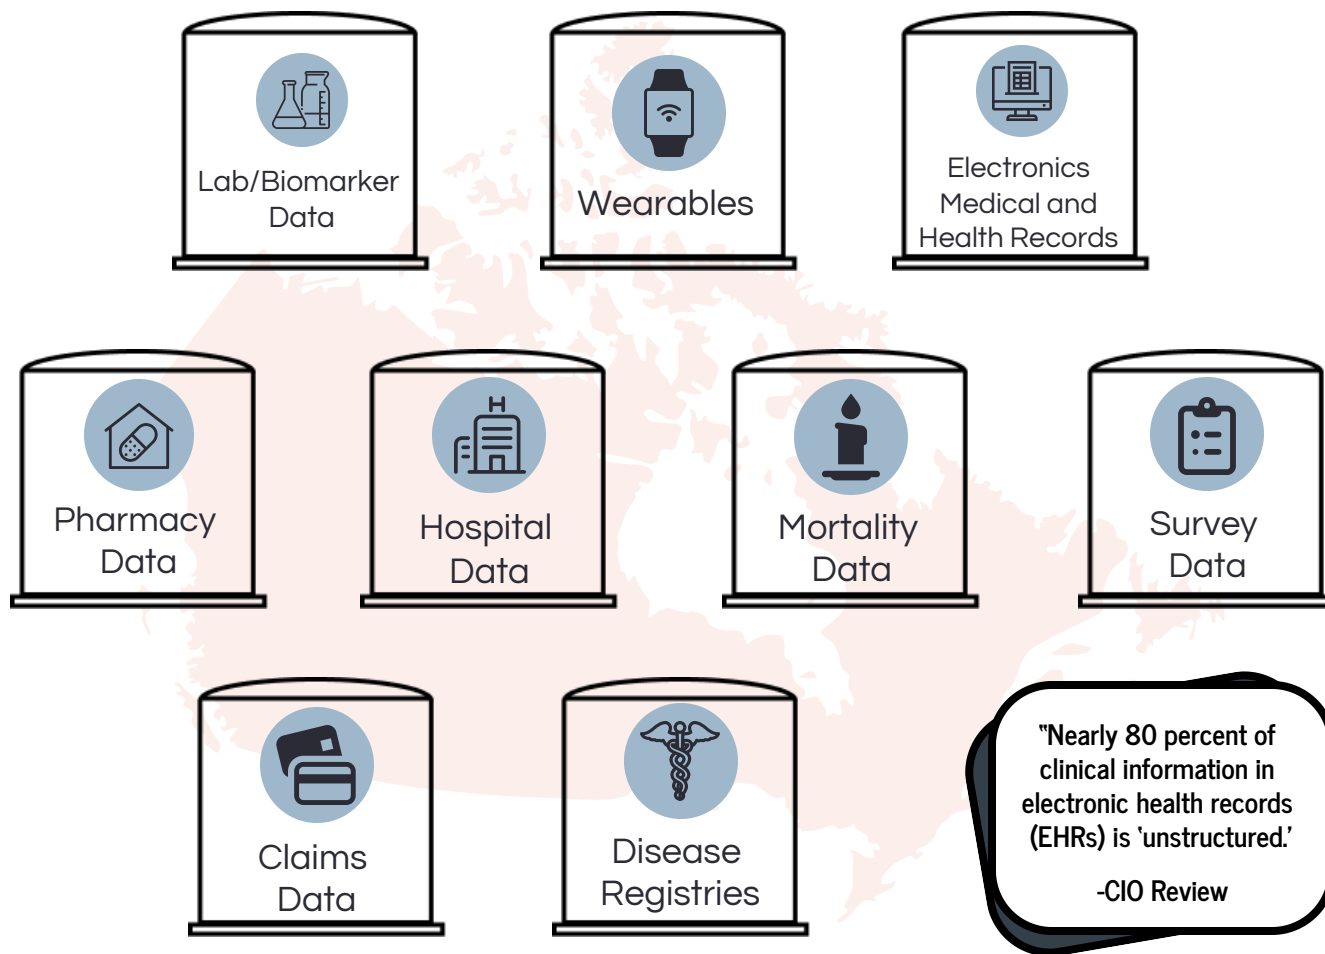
Lab/Biomarker Data

Wearables

Electronics Medical and Health Records

Pharmacy Data

Hospital Data

Mortality Data

Survey Data

Claims Data

Disease Registries

"Nearly 80 percent of clinical information in electronic health records (EHRs) is 'unstructured.'

-CIO Review